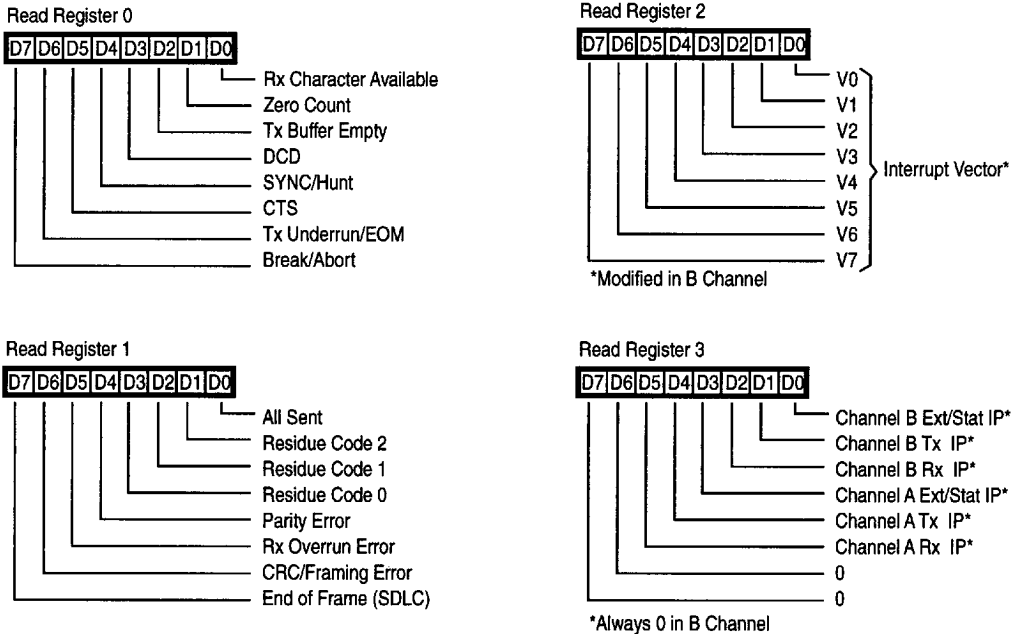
Read Register 0

| D7 | D6 | D5 | D4 | D3 | D2 | D1 | D0 |
|---|---|---|---|---|---|---|---|

Rx Character Available
Zero Count
Tx Buffer Empty
DCD
SYNC/Hunt
CTS
Tx Underrun/EOM
Break/Abort

Read Register 1

| D7 | D6 | D5 | D4 | D3 | D2 | D1 | D0 |
|---|---|---|---|---|---|---|---|

All Sent
Residue Code 2
Residue Code 1
Residue Code 0
Parity Error
Rx Overrun Error
CRC/Framing Error
End of Frame (SDLC)

Read Register 2

| D7 | D6 | D5 | D4 | D3 | D2 | D1 | D0 |
|---|---|---|---|---|---|---|---|

V0
V1
V2
V3
V4
V5
V6
V7

Interrupt Vector*

*Modified in B Channel

Read Register 3

| D7 | D6 | D5 | D4 | D3 | D2 | D1 | D0 |
|---|---|---|---|---|---|---|---|

Channel B Ext/Stat IP*
Channel B Tx IP*
Channel B Rx IP*
Channel A Ext/Stat IP*
Channel A Tx IP*
Channel A Rx IP*
0
0

*Always 0 in B Channel